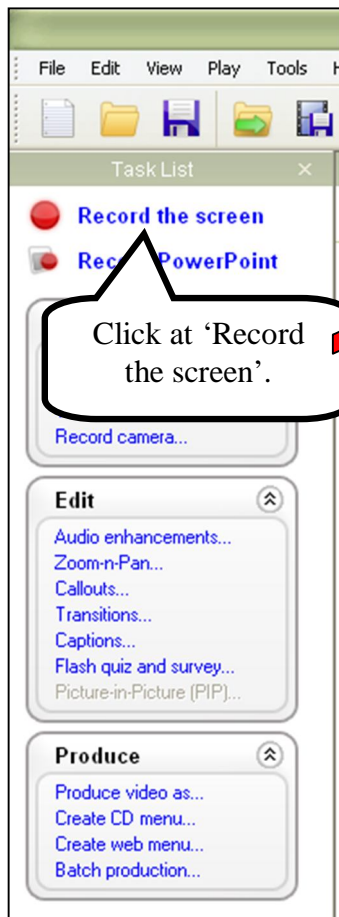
File Edit View Play Tools

Task List ×

Record the screen

Rec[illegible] PowerPoint

Click at 'Record the screen'.

Record camera...

Edit

Audio enhancements...
Zoom-n-Pan...
Callouts...
Transitions...
Captions...
Flash quiz and survey...
Picture-in-Picture (PIP)...

Produce

Produce video as...
Create CD menu...
Create web menu...
Batch production...